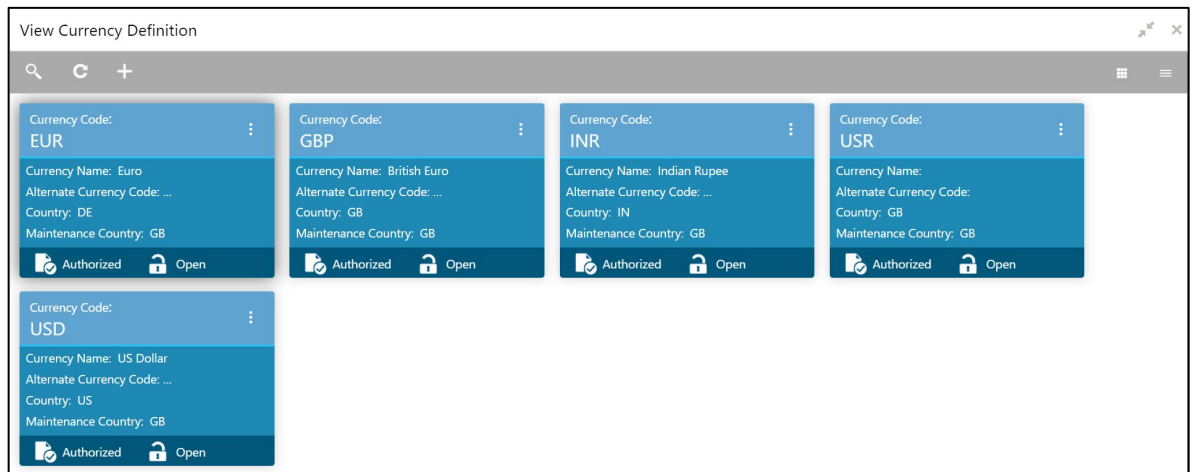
View Currency Definition

Currency Code:
EUR
Currency Name: Euro
Alternate Currency Code: ...
Country: DE
Maintenance Country: GB
Authorized Open

Currency Code:
GBP
Currency Name: British Euro
Alternate Currency Code: ...
Country: GB
Maintenance Country: GB
Authorized Open

Currency Code:
INR
Currency Name: Indian Rupee
Alternate Currency Code: ...
Country: IN
Maintenance Country: GB
Authorized Open

Currency Code:
USR
Currency Name:
Alternate Currency Code:
Country: GB
Maintenance Country: GB
Authorized Open

Currency Code:
USD
Currency Name: US Dollar
Alternate Currency Code: ...
Country: US
Maintenance Country: GB
Authorized Open